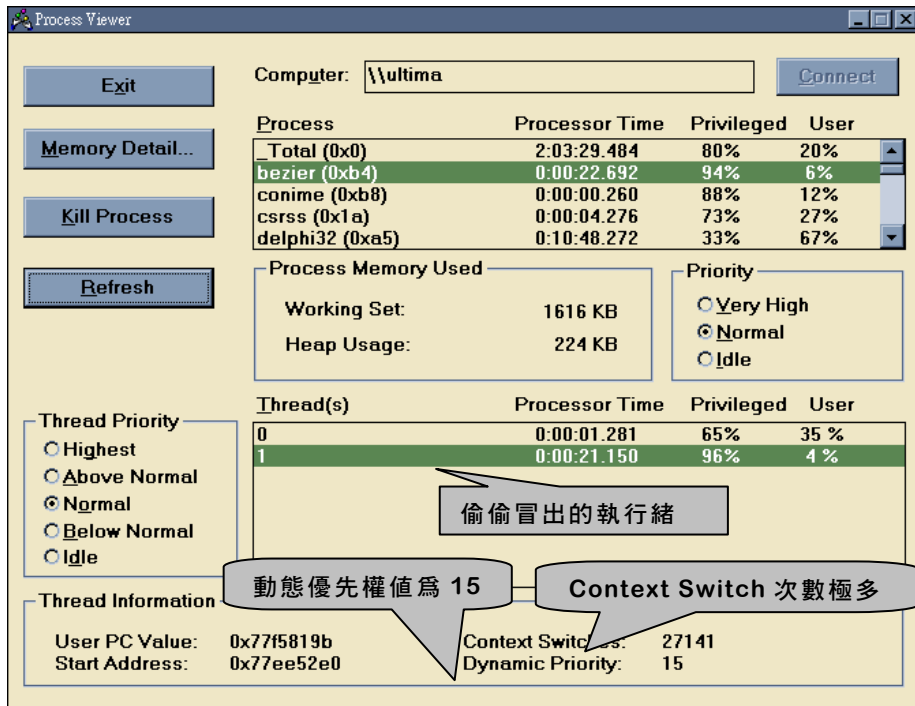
Process Viewer

Exit

Memory Detail...

Kill Process

Refresh

Computer: \\ultima

Connect

| Process | Processor Time | Privileged | User |
|---|---|---|---|
| _Total (0x0) | 2:03:29.484 | 80% | 20% |
| bezier (0xb4) | 0:00:22.692 | 94% | 6% |
| conime (0xb8) | 0:00:00.260 | 88% | 12% |
| csrss (0x1a) | 0:00:04.276 | 73% | 27% |
| delphi32 (0xa5) | 0:10:48.272 | 33% | 67% |

Process Memory Used

Working Set: 1616 KB

Heap Usage: 224 KB

Priority

Very High

Normal

Idle

| Thread(s) | Processor Time | Privileged | User |
|---|---|---|---|
| 0 | 0:00:01.281 | 65% | 35 % |
| 1 | 0:00:21.150 | 96% | 4 % |

偷偷冒出的執行緒

Thread Priority

Highest

Above Normal

Normal

Below Normal

Idle

動態優先權值爲 15

Context Switch 次數極多

Thread Information

User PC Value: 0x77f5819b

Start Address: 0x77ee52e0

Context Switc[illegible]s: 27141

Dynamic Priority: 15